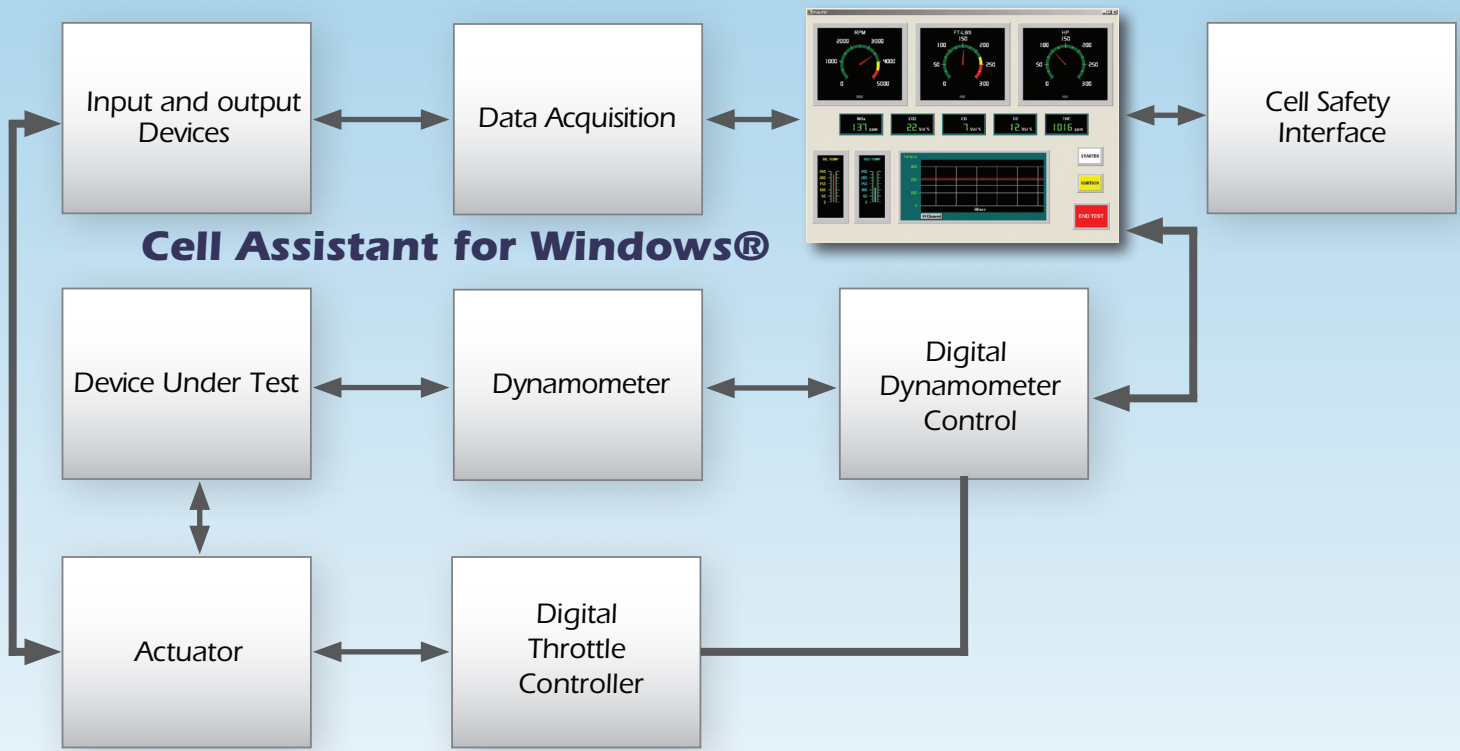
Input and output Devices

Data Acquisition

RPM
2000 3000
1000 4000
0 5000

FT-LBS
150
100 200
50 250
0 300

HP
150
100 200
50 250
0 300

NOx
137 ppm

CO2
22 Vol %

CO
7 Vol %

O2
12 Vol %

THC
1016 ppm

STARTER

IGNITION

END TEST

Cell Safety Interface

Cell Assistant for Windows®

Device Under Test

Dynamometer

Digital Dynamometer Control

Actuator

Digital Throttle Controller